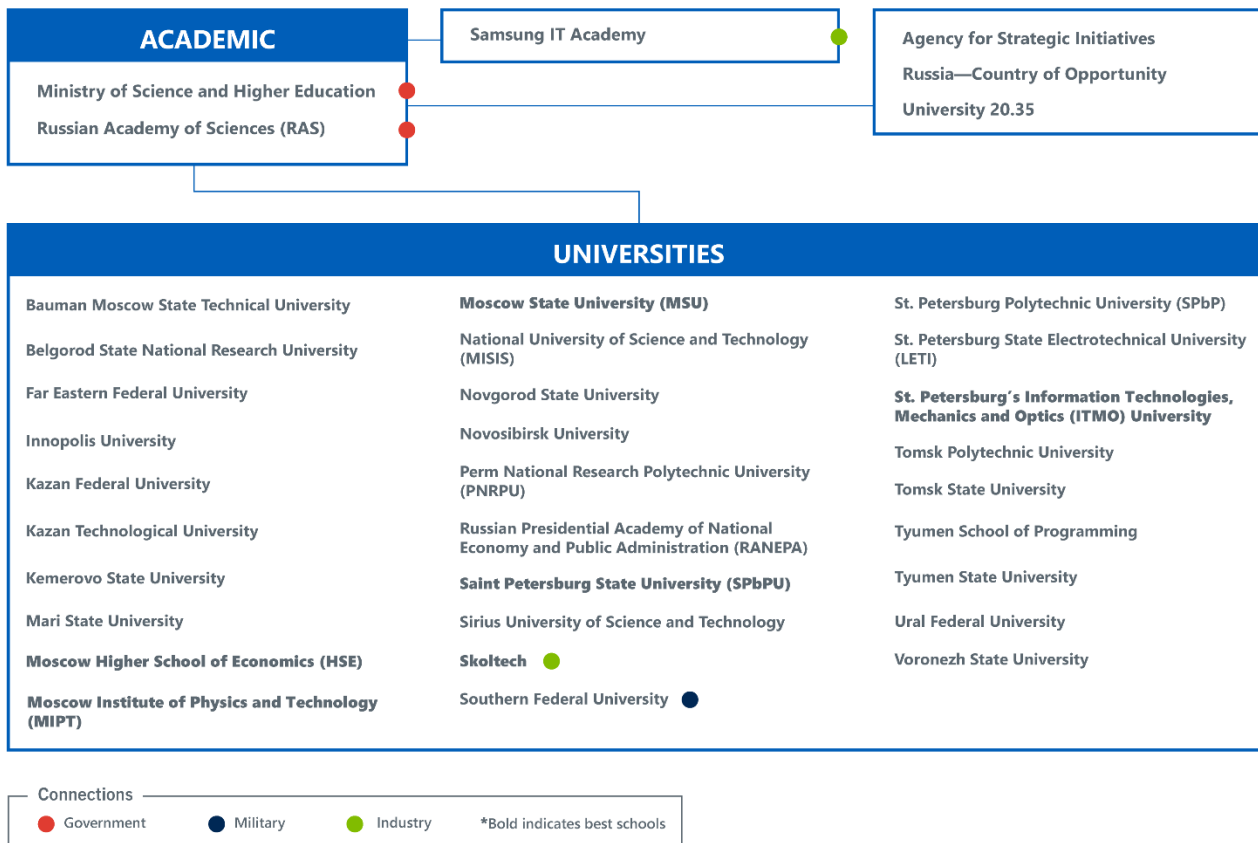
ACADEMIC

Ministry of Science and Higher Education

Russian Academy of Sciences (RAS)

Samsung IT Academy

Agency for Strategic Initiatives

Russia—Country of Opportunity

University 20.35

UNIVERSITIES

Bauman Moscow State Technical University

Belgorod State National Research University

Far Eastern Federal University

Innopolis University

Kazan Federal University

Kazan Technological University

Kemerovo State University

Mari State University

Moscow Higher School of Economics (HSE)

Moscow Institute of Physics and Technology (MIPT)

Moscow State University (MSU)

National University of Science and Technology (MISIS)

Novgorod State University

Novosibirsk University

Perm National Research Polytechnic University (PNRPU)

Russian Presidential Academy of National Economy and Public Administration (RANEPA)

Saint Petersburg State University (SPbPU)

Sirius University of Science and Technology

Skoltech

Southern Federal University

St. Petersburg Polytechnic University (SPbP)

St. Petersburg State Electrotechnical University (LETI)

St. Petersburg's Information Technologies, Mechanics and Optics (ITMO) University

Tomsk Polytechnic University

Tomsk State University

Tyumen School of Programming

Tyumen State University

Ural Federal University

Voronezh State University

Connections

Government Military Industry *Bold indicates best schools